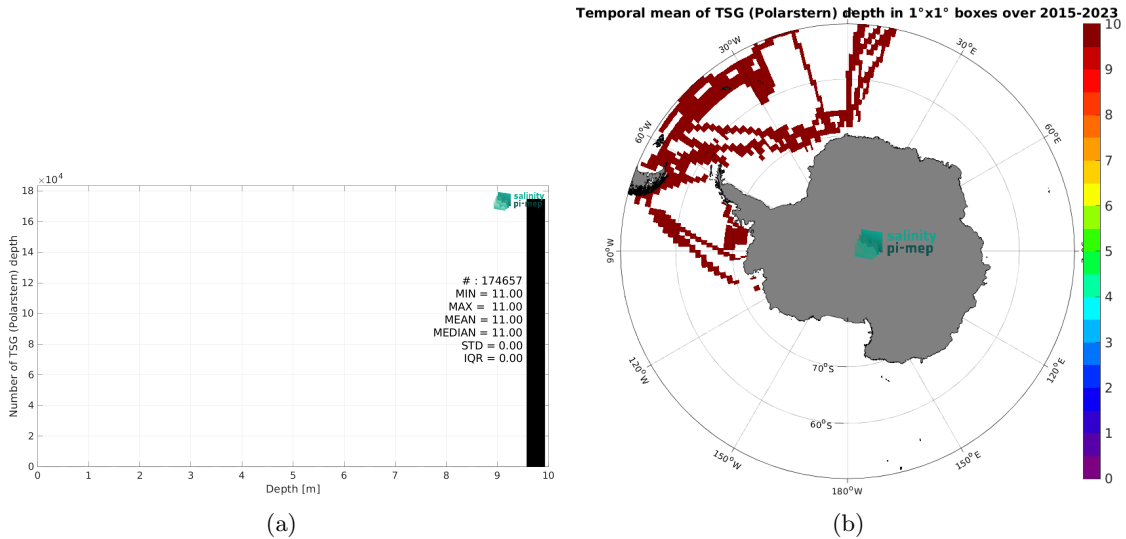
$\times10^4$
18
16
14
12
10
8
6
4
2
0
Number of TSG (Polarstern) depth
salinity pi-mep
# : 174657
MIN = 11.00
MAX = 11.00
MEAN = 11.00
MEDIAN = 11.00
STD = 0.00
IQR = 0.00
0 1 2 3 4 5 6 7 8 9 10
Depth [m]
(a)

Temporal mean of TSG (Polarstern) depth in 1°x1° boxes over 2015-2023
$30^oW$
$30^oE$
$60^oW$
$60^oE$
$90^oW$
$90^oE$
$120^oW$
$120^oE$
$150^oW$
$150^oE$
$180^oW$
$70^oS$
$60^oS$
salinity pi-mep
10
9
8
7
6
5
4
3
2
1
0
(b)